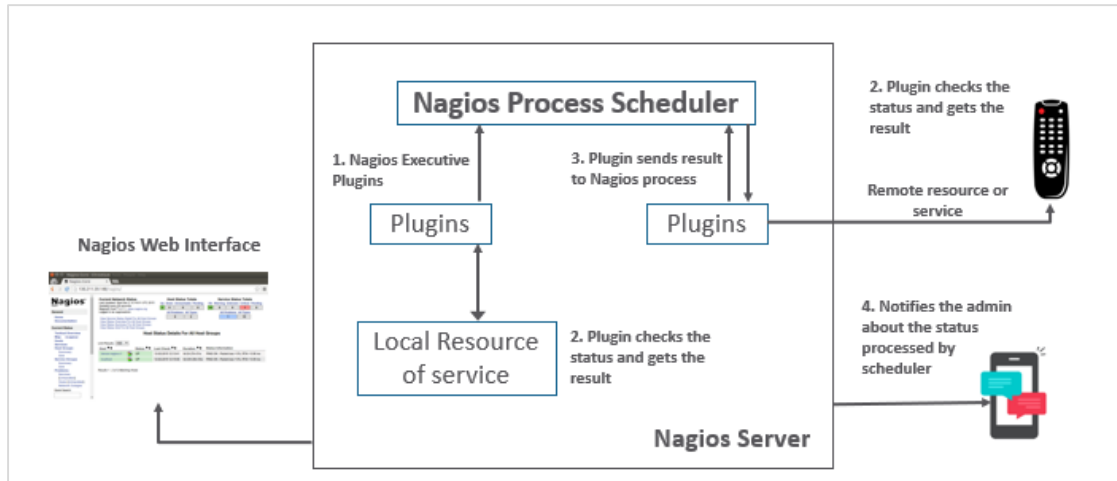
Nagios Process Scheduler

1. Nagios Executive Plugins

3. Plugin sends result to Nagios process

2. Plugin checks the status and gets the result

Remote resource or service

Plugins

Plugins

Nagios Web Interface

Nagios

Local Resource of service

2. Plugin checks the status and gets the result

4. Notifies the admin about the status processed by scheduler

Nagios Server